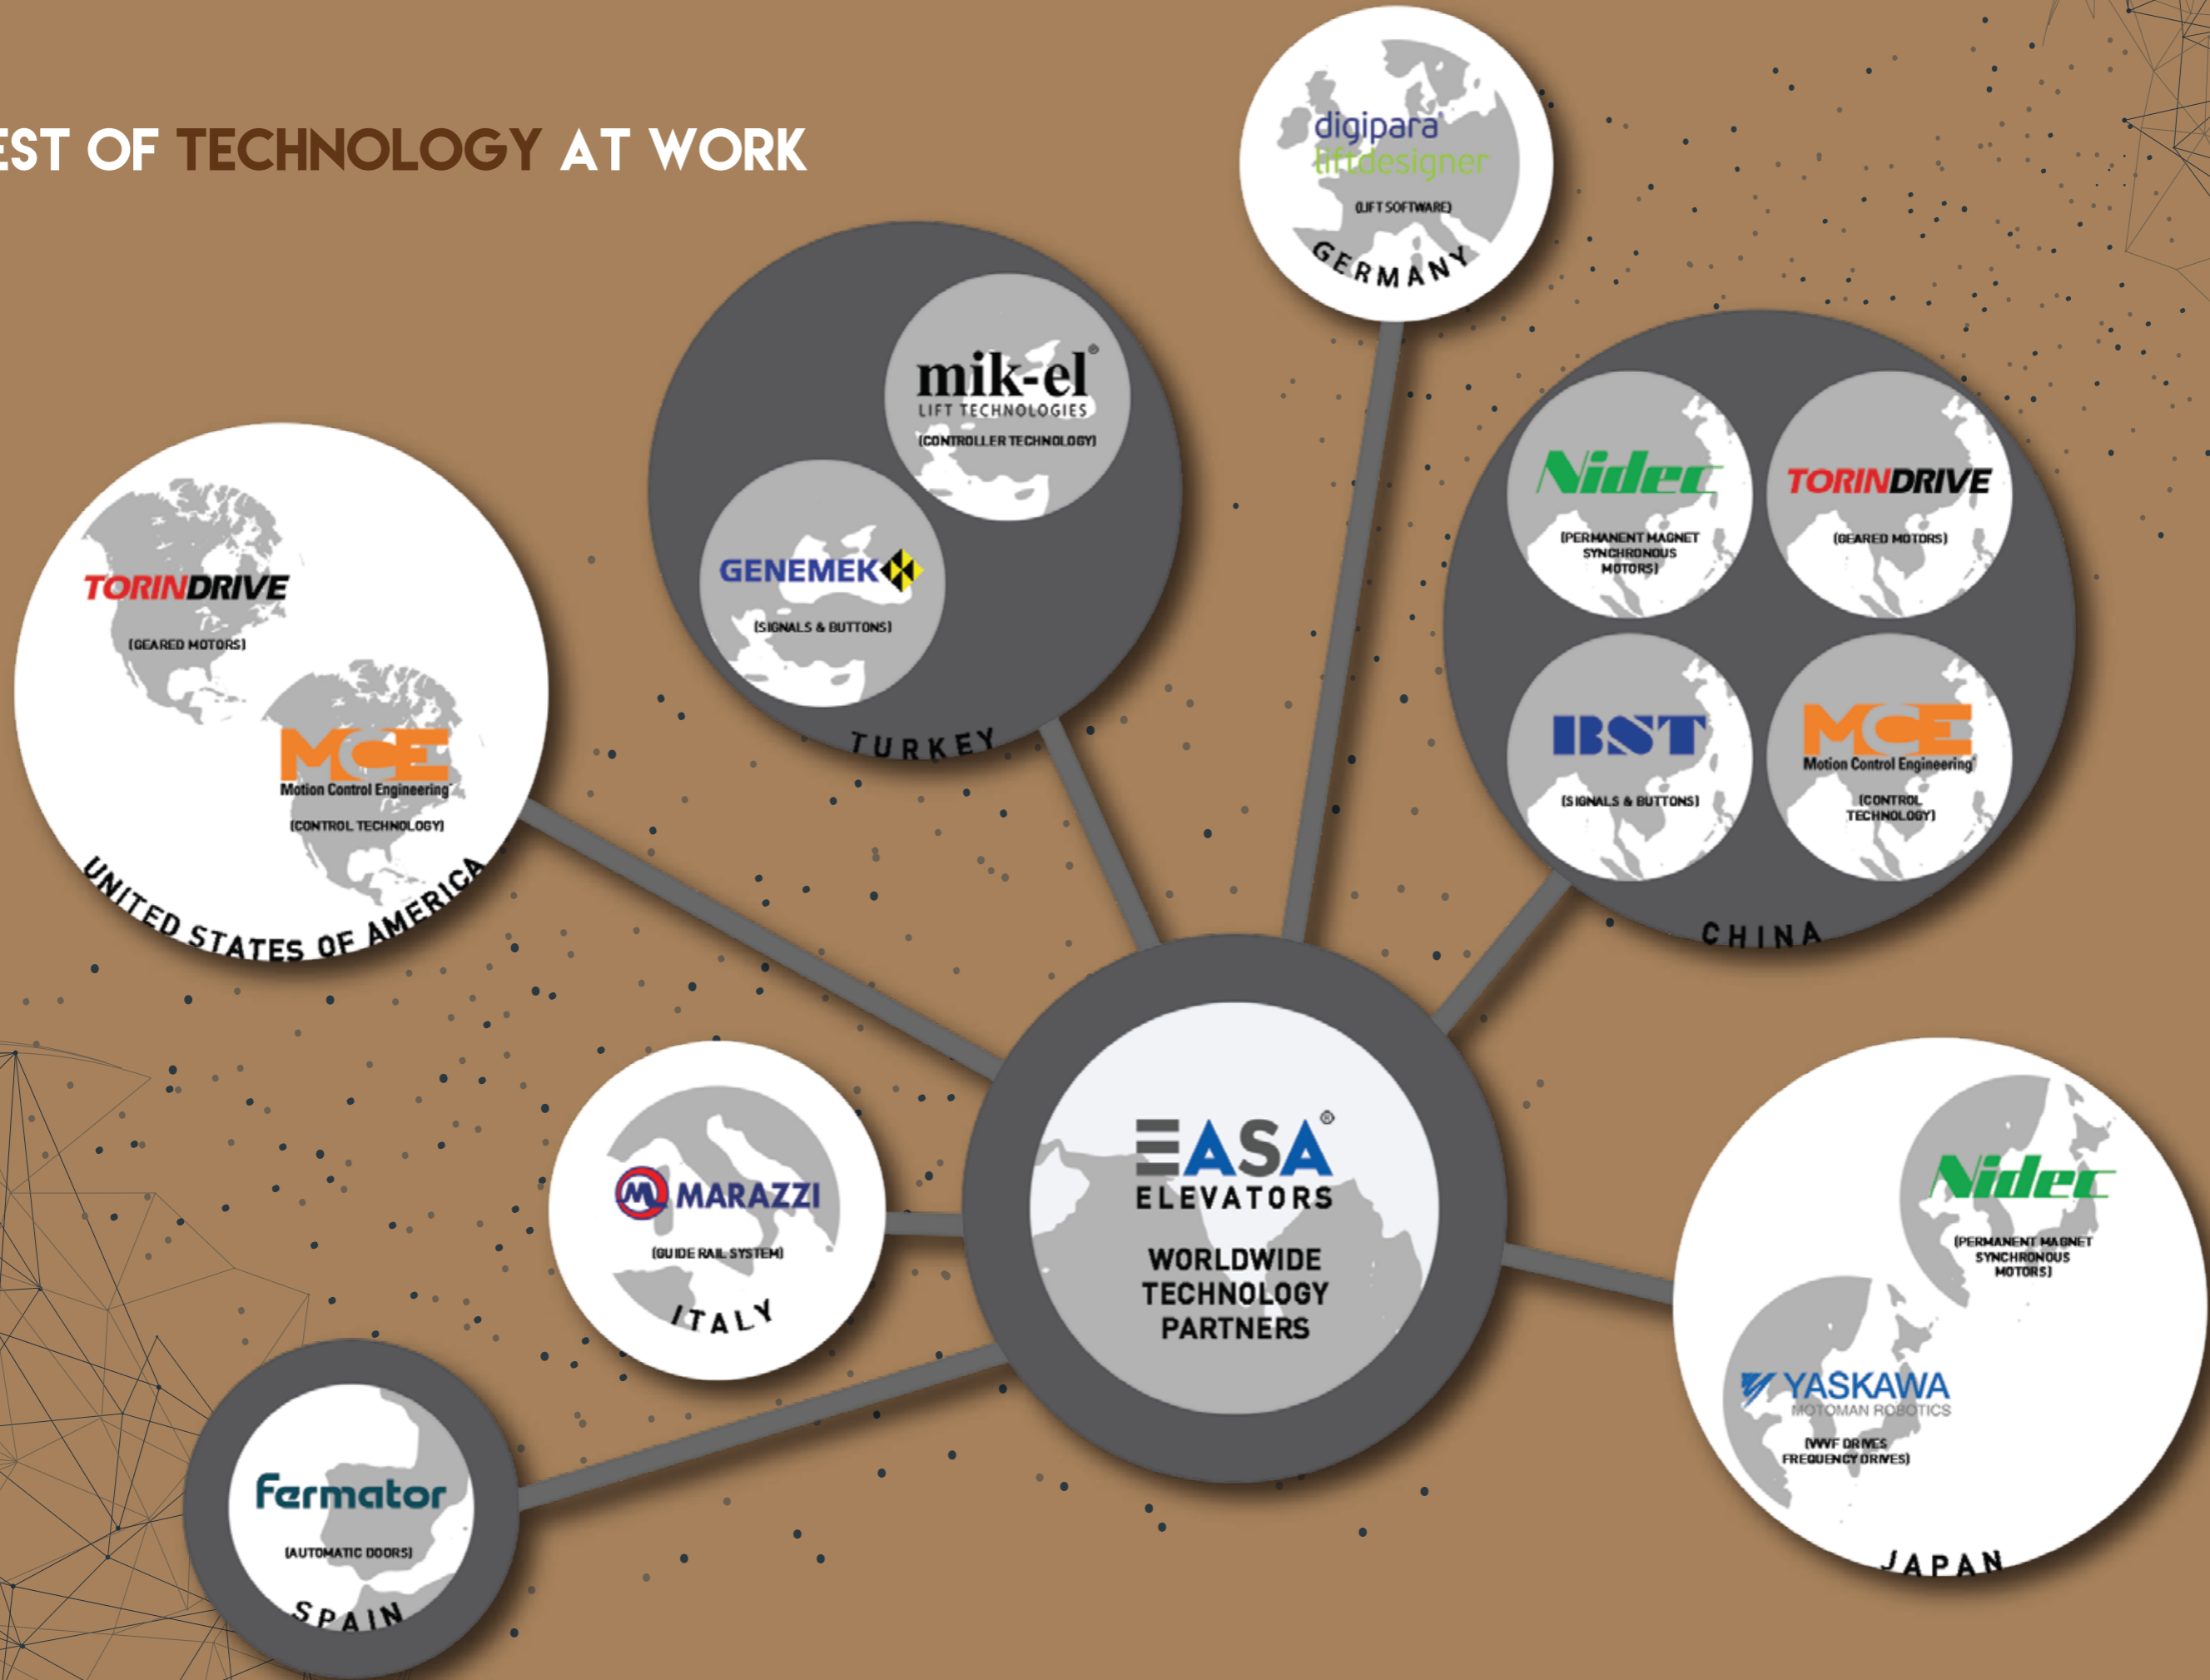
EST OF TECHNOLOGY AT WORK

digipara
liftdesigner
(LIFT SOFTWARE)
GERMANY

mik-el®
LIFT TECHNOLOGIES
(CONTROLLER TECHNOLOGY)

GENEMEK
(SIGNALS & BUTTONS)
TURKEY

Nidec
(PERMANENT MAGNET SYNCHRONOUS MOTORS)

TORINDRIVE
(GEARED MOTORS)

BST
(SIGNALS & BUTTONS)

MCE
Motion Control Engineering
(CONTROL TECHNOLOGY)
CHINA

TORINDRIVE
(GEARED MOTORS)

MCE
Motion Control Engineering
(CONTROL TECHNOLOGY)
UNITED STATES OF AMERICA

EASA®
ELEVATORS
WORLDWIDE TECHNOLOGY PARTNERS

MARAZZI
(GUIDE RAIL SYSTEM)
ITALY

Fermator
(AUTOMATIC DOORS)
SPAIN

Nidec
(PERMANENT MAGNET SYNCHRONOUS MOTORS)

YASKAWA
MOTOMAN ROBOTICS
(VVVF DRIVES FREQUENCY DRIVES)
JAPAN